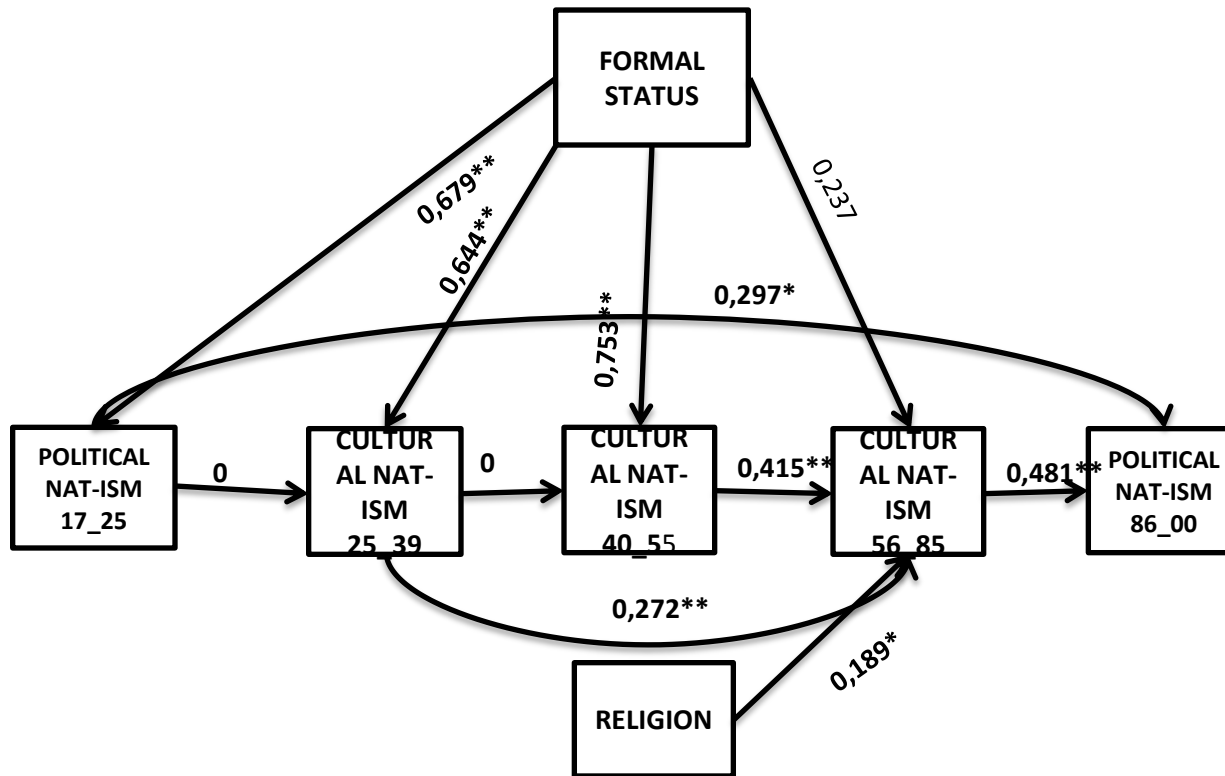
FORMAL STATUS

0,679**

0,644**

0,753**

0,237

0,297*

POLITICAL NAT-ISM 17_25

0

CULTURAL NAT-ISM 25_39

0

CULTURAL NAT-ISM 40_55

0,415**

CULTURAL NAT-ISM 56_85

0,481**

POLITICAL NAT-ISM 86_00

0,272**

0,189*

RELIGION